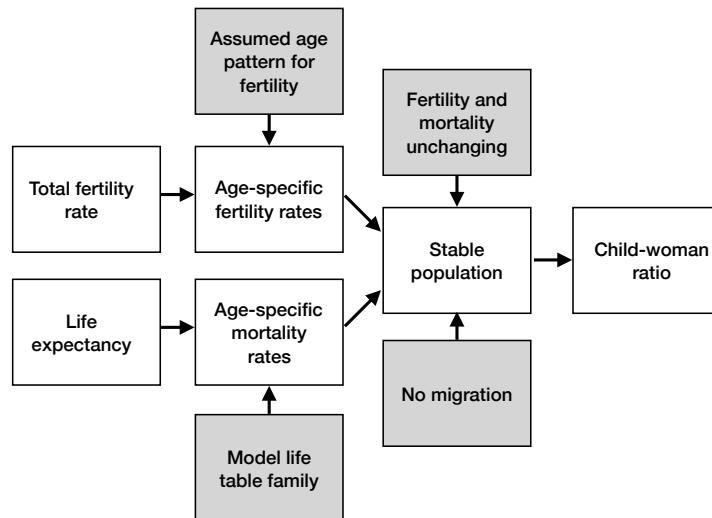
Assumed age pattern for fertility

Total fertility rate

Age-specific fertility rates

Fertility and mortality unchanging

Stable population

Child-woman ratio

Life expectancy

Age-specific mortality rates

No migration

Model life table family